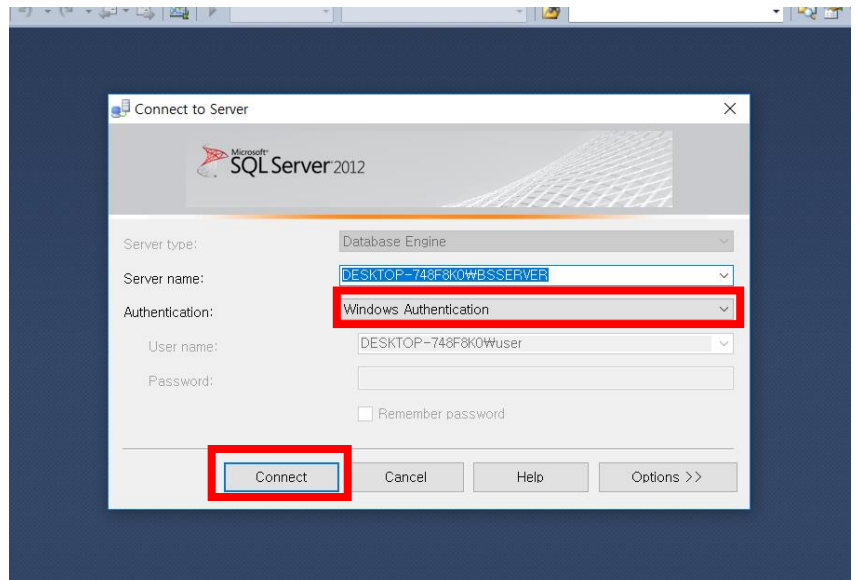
Connect to Server

Microsoft SQL Server 2012

Server type: Database Engine

Server name: DESKTOP-748F8K0₩BSSERVER

Authentication: Windows Authentication

User name: DESKTOP-748F8K0₩user

Password:

Remember password

Connect Cancel Help Options >>